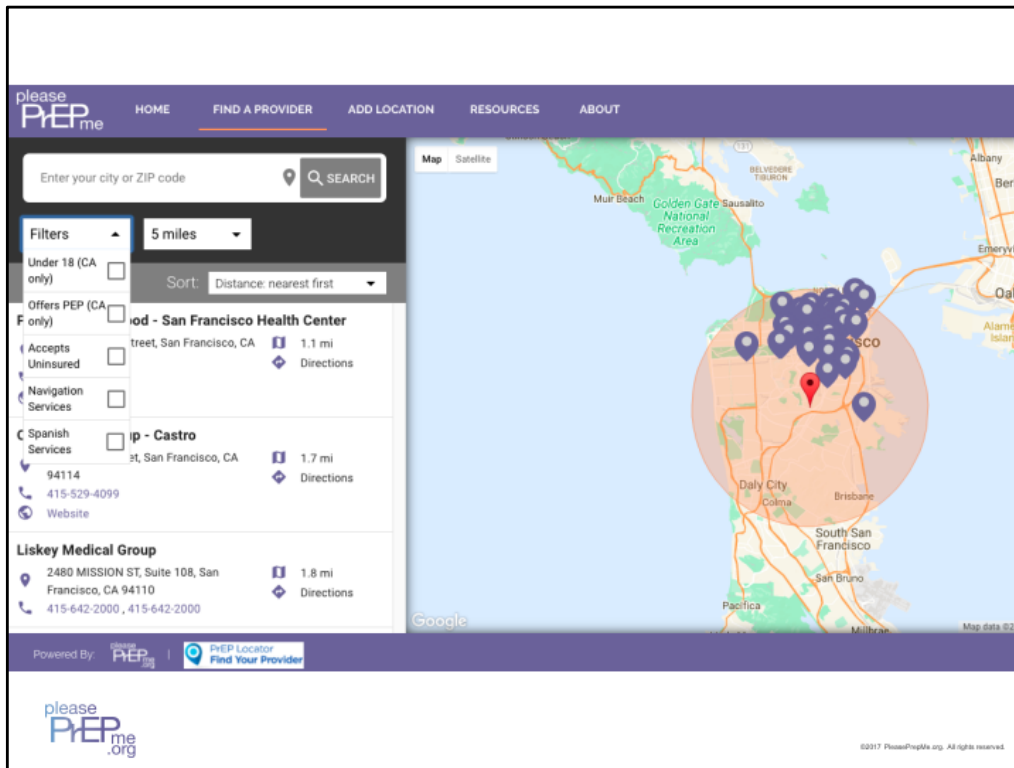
please PrEP me

HOME FIND A PROVIDER ADD LOCATION RESOURCES ABOUT

Enter your city or ZIP code SEARCH

Filters 5 miles

Under 18 (CA only)
Offers PEP (CA only)
Accepts Uninsured
Navigation Services
Spanish Services

Sort: Distance: nearest first

P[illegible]ood - San Francisco Health Center
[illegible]treet, San Francisco, CA
1.1 mi
Directions

C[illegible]p - Castro
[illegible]et, San Francisco, CA 94114
415-529-4099
Website
1.7 mi
Directions

Liskey Medical Group
2480 MISSION ST, Suite 108, San Francisco, CA 94110
415-642-2000 , 415-642-2000
1.8 mi
Directions

Map Satellite

Muir Beach Golden Gate National Recreation Area Sausalito Belvedere Tiburon Albany Ber Emeryvi Oal Alame Islar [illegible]sco Daly City Colma Brisbane South San Francisco San Bruno Pacifica Millbrae

Google Map data ©2

Powered By: please PrEP me | PrEP Locator Find Your Provider

please PrEP me .org

©2017 PleasePrepMe.org. All rights reserved.